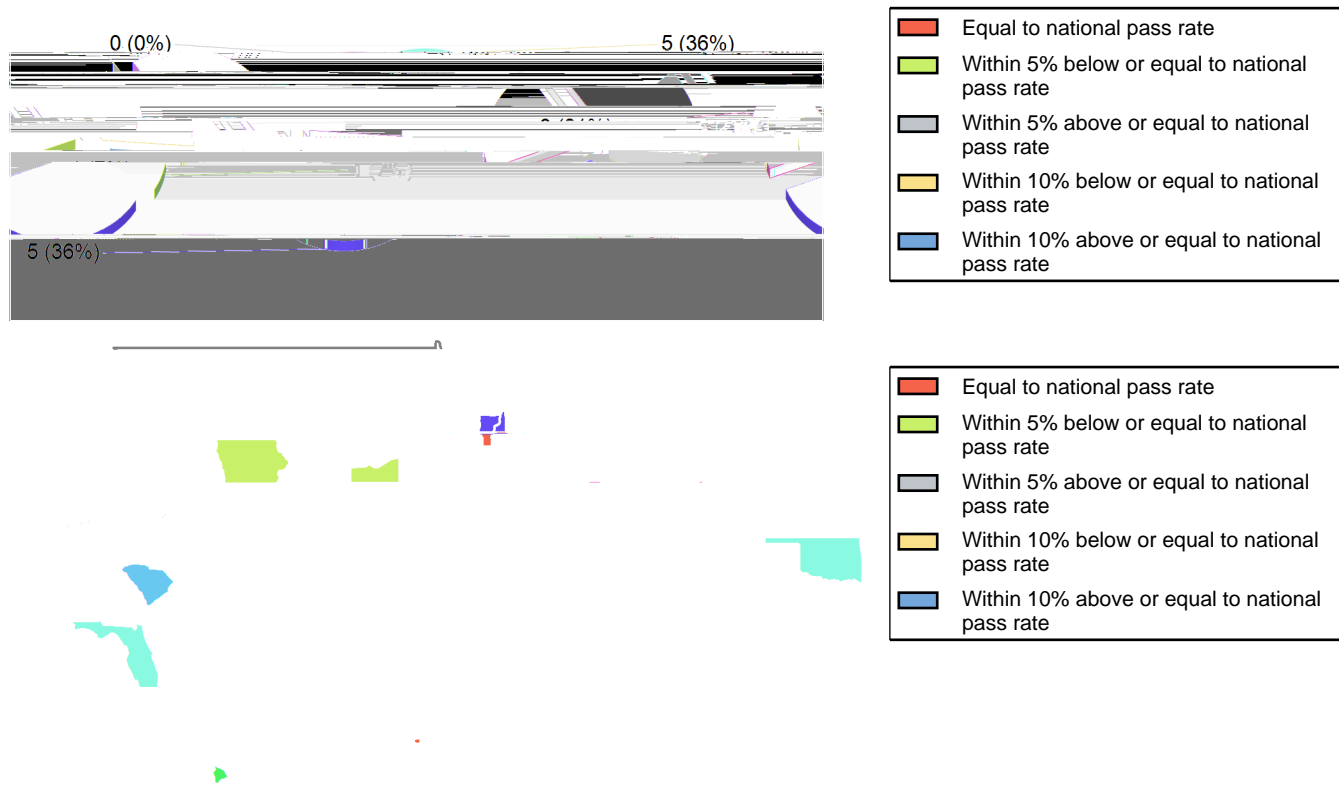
0 (0%)

5 (36%)

5 (36%)

Equal to national pass rate
Within 5% below or equal to national pass rate
Within 5% above or equal to national pass rate
Within 10% below or equal to national pass rate
Within 10% above or equal to national pass rate

Equal to national pass rate
Within 5% below or equal to national pass rate
Within 5% above or equal to national pass rate
Within 10% below or equal to national pass rate
Within 10% above or equal to national pass rate